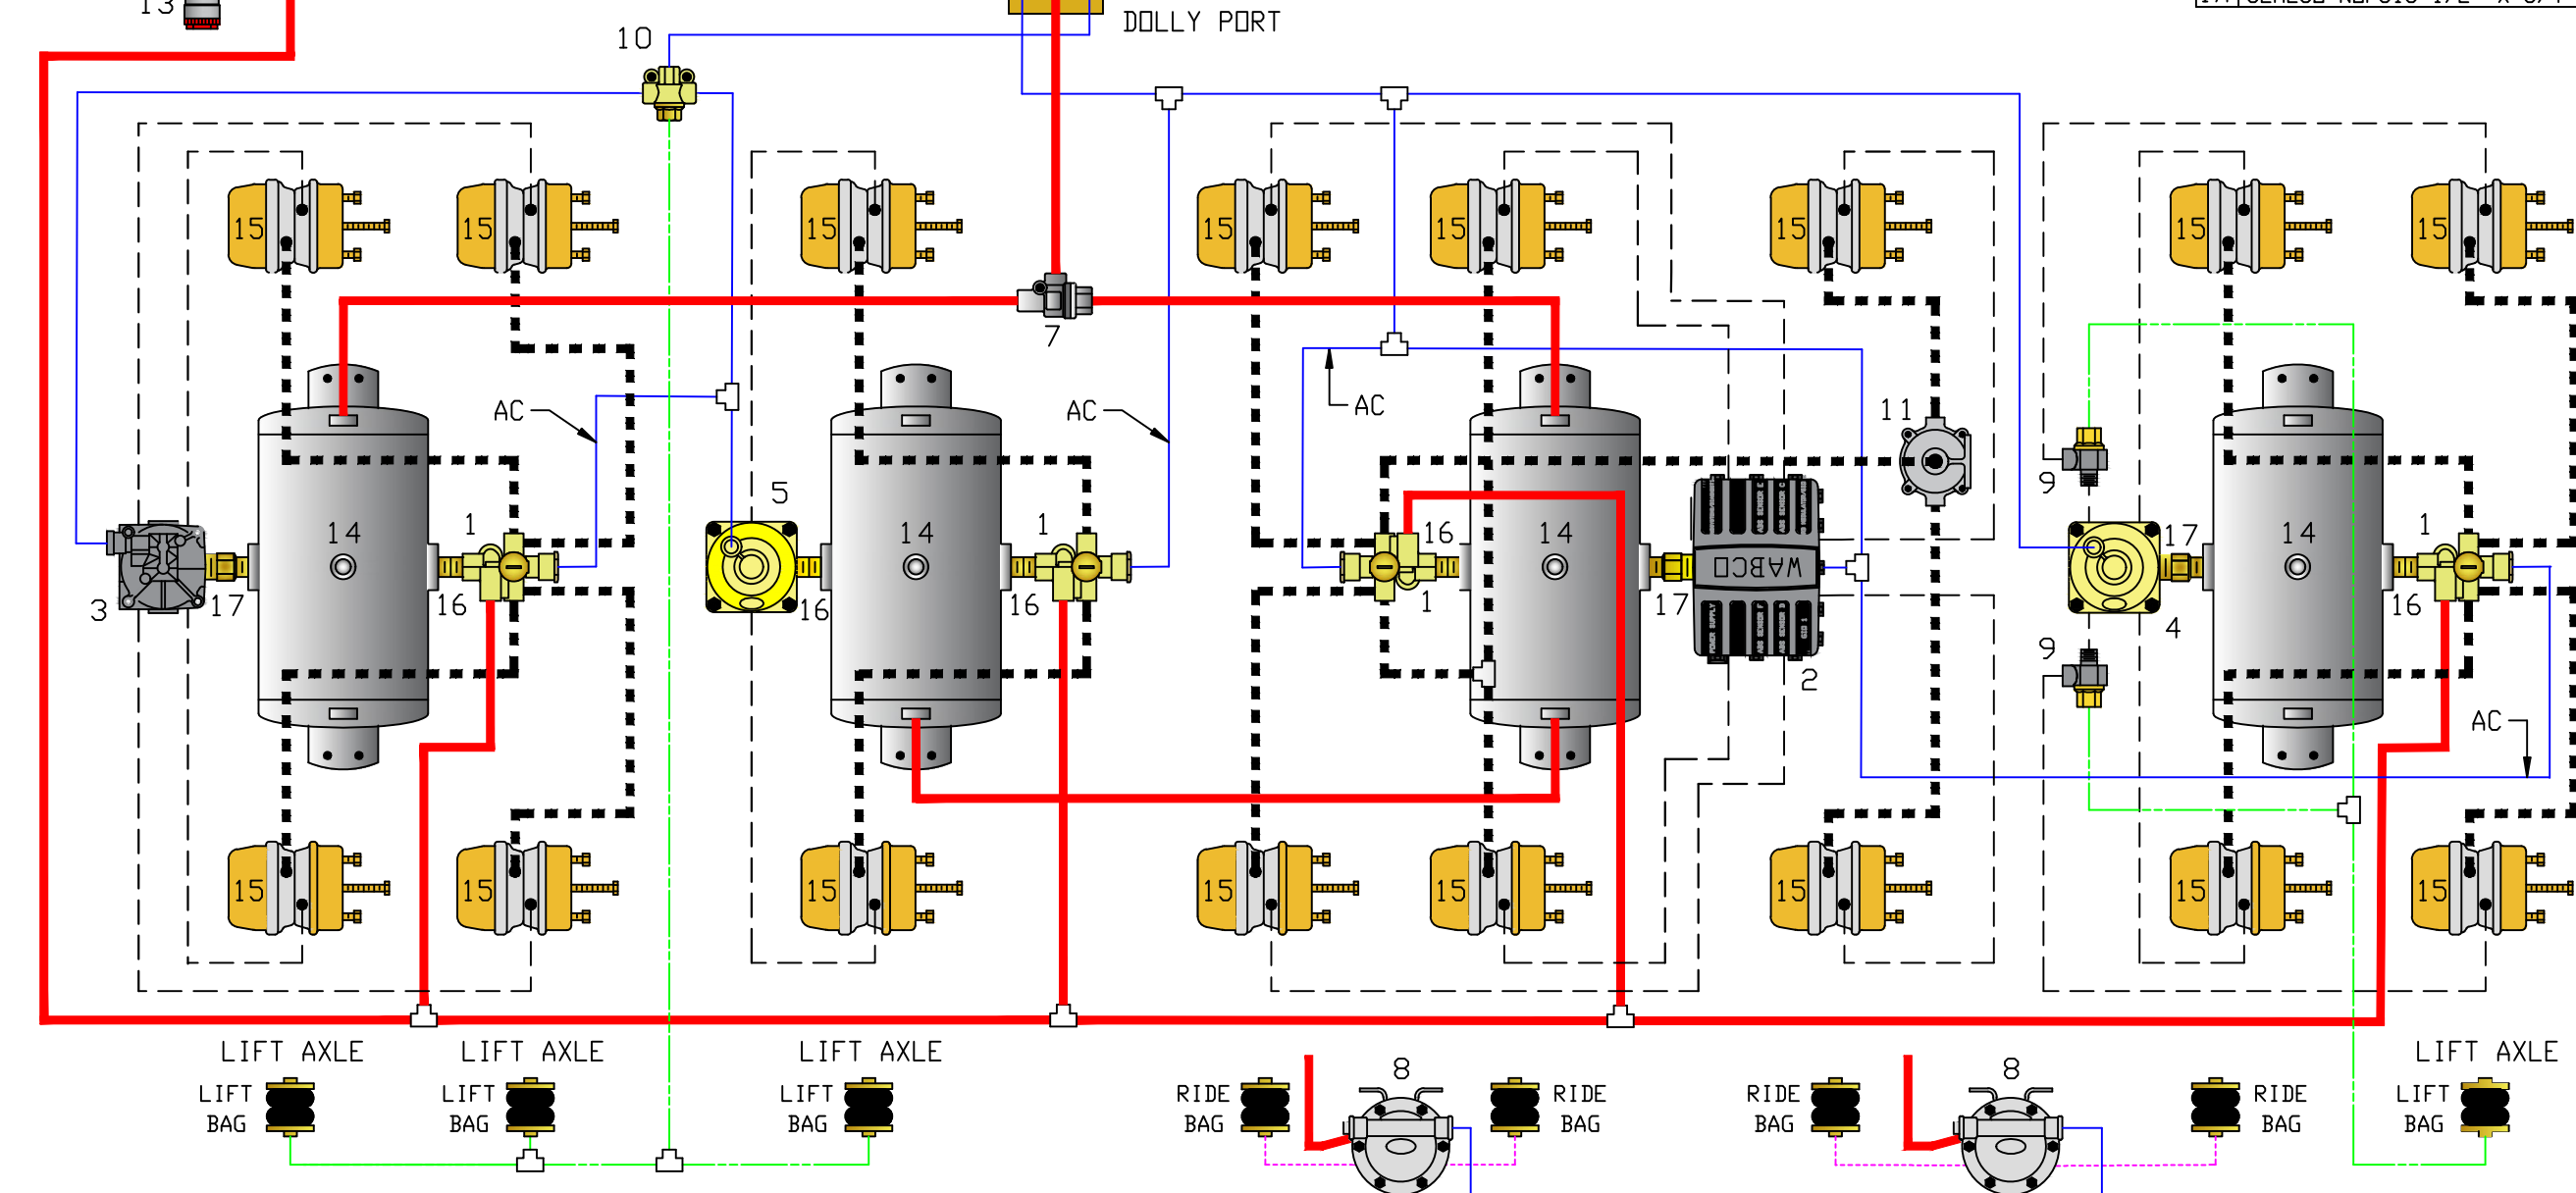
13
10
DOLLY PORT
15
15
15
15
15
15
15
15
7
AC
AC
AC
11
9
3
14
1
17
16
5
16
14
1
16
16
14
1
17
WABCO
2
17
14
4
16
1
9
AC
15
15
15
15
15
15
15
15
LIFT AXLE
LIFT AXLE
LIFT AXLE
LIFT AXLE
LIFT BAG
LIFT BAG
LIFT BAG
RIDE BAG
8
RIDE BAG
RIDE BAG
8
RIDE BAG
LIFT BAG